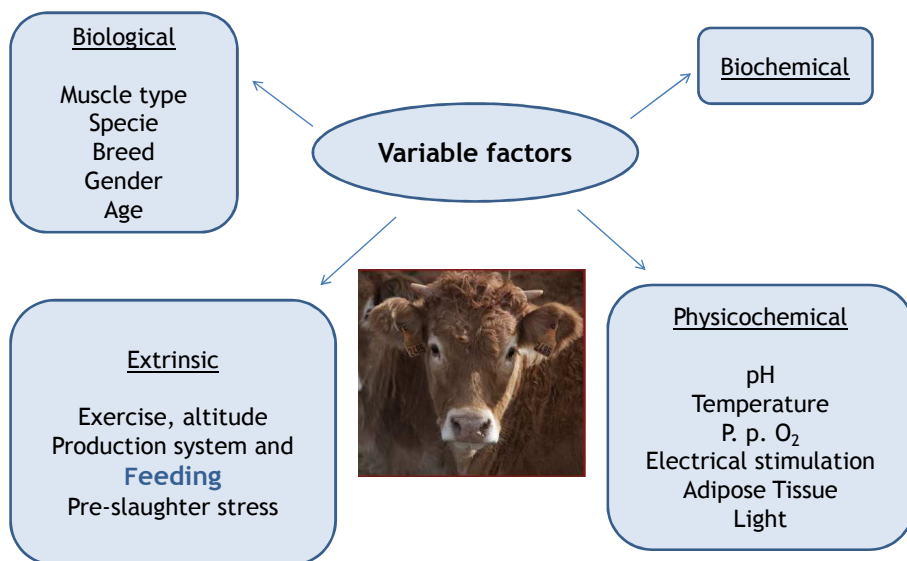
Biological

Muscle type
Specie
Breed
Gender
Age

Biochemical

Variable factors

Extrinsic

Exercise, altitude
Production system and
Feeding
Pre-slaughter stress

Physicochemical

pH
Temperature
P. p. $O_2$
Electrical stimulation
Adipose Tissue
Light